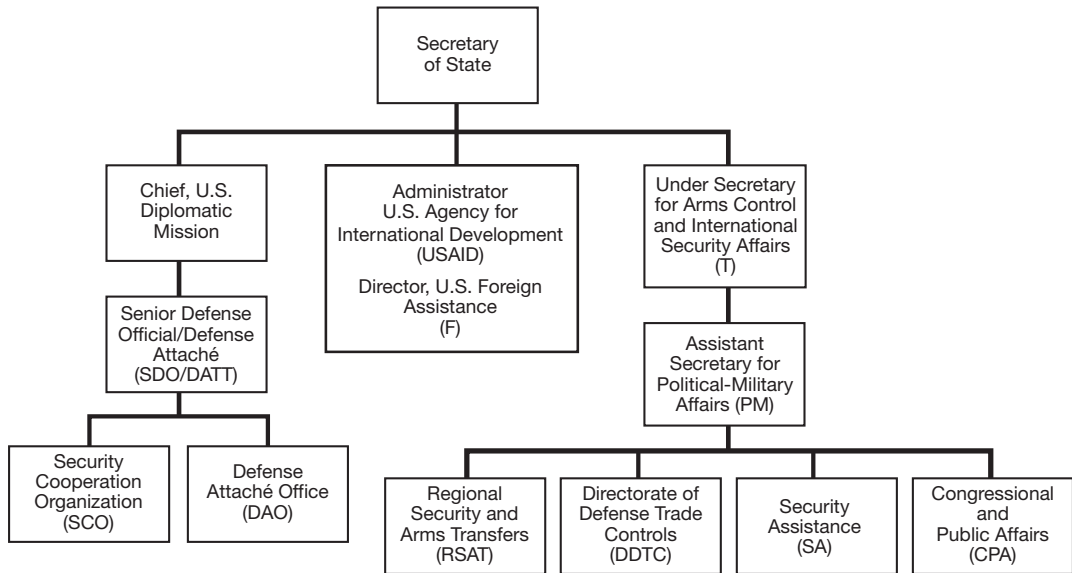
Secretary of State

Chief, U.S. Diplomatic Mission

Administrator U.S. Agency for International Development (USAID)

Director, U.S. Foreign Assistance (F)

Under Secretary for Arms Control and International Security Affairs (T)

Senior Defense Official/Defense Attaché (SDO/DATT)

Assistant Secretary for Political-Military Affairs (PM)

Security Cooperation Organization (SCO)

Defense Attaché Office (DAO)

Regional Security and Arms Transfers (RSAT)

Directorate of Defense Trade Controls (DDTC)

Security Assistance (SA)

Congressional and Public Affairs (CPA)